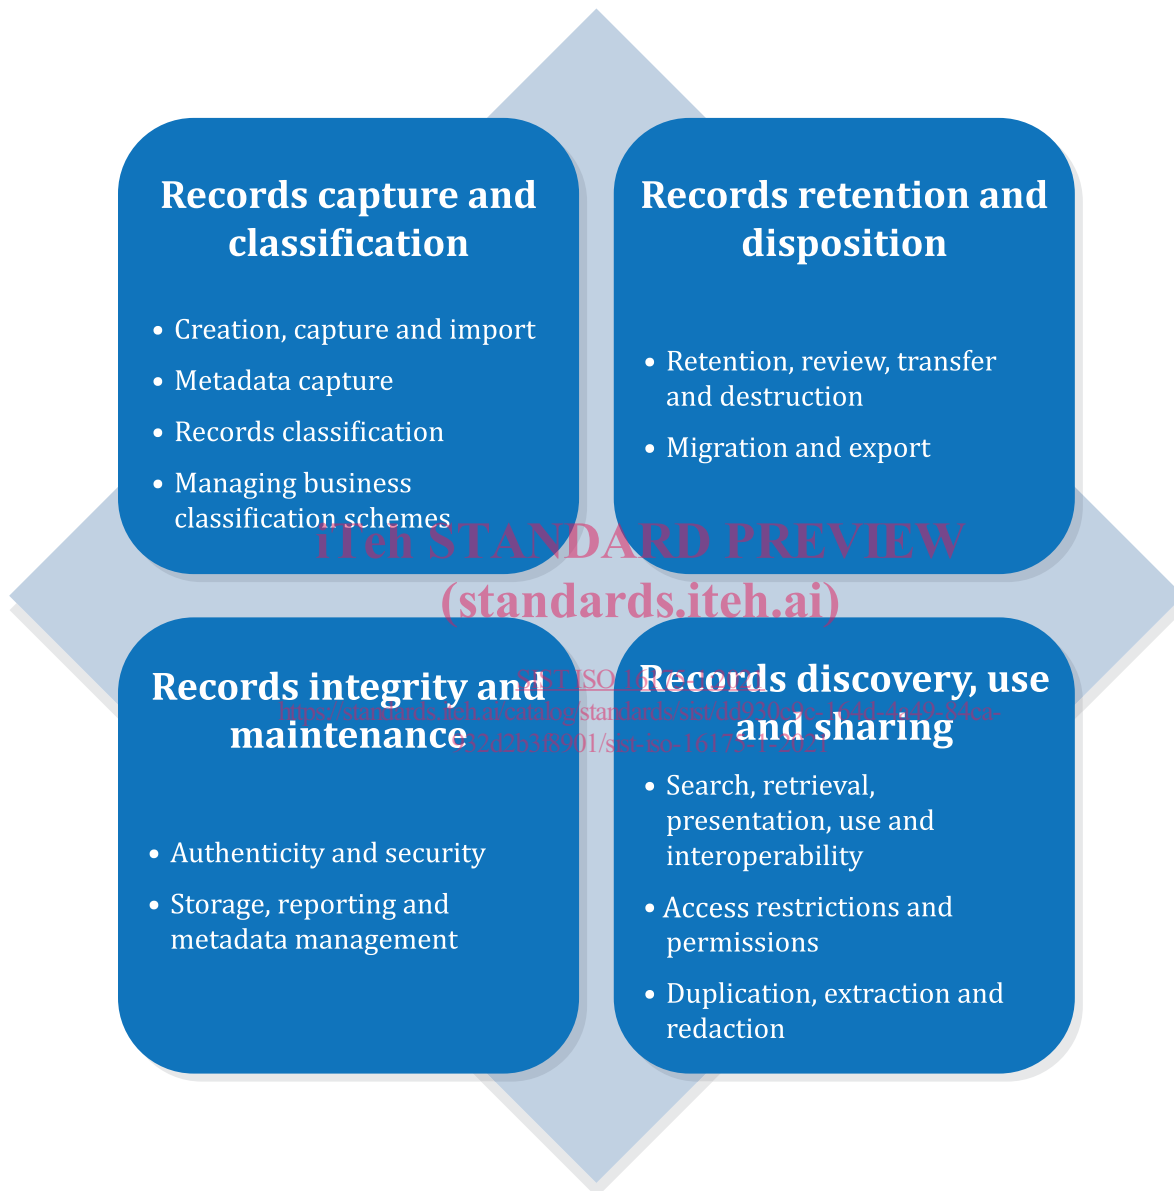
Records capture and classification

• Creation, capture and import
• Metadata capture
• Records classification
• Managing business classification schemes

Records retention and disposition

• Retention, review, transfer and destruction
• Migration and export

iTeh STANDARD PREVIEW
(standards.iteh.ai)

SIST ISO 16175-1:2021
https://standards.iteh.ai/catalog/standards/sist/dd930e9c-164d-4a49-84ca-032d2b3f8901/sist-iso-16175-1-2021

Records integrity and maintenance

• Authenticity and security
• Storage, reporting and metadata management

Records discovery, use and sharing

• Search, retrieval, presentation, use and interoperability
• Access restrictions and permissions
• Duplication, extraction and redaction